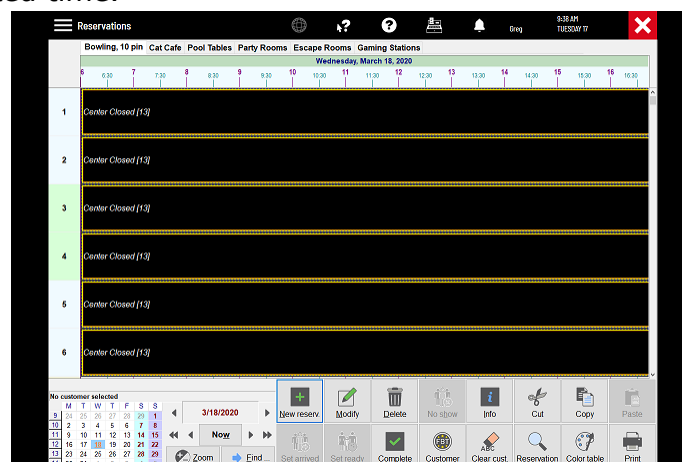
Reservations

Greg

9:38 AM
TUESDAY 17

Bowling, 10 pin | Cat Cafe | Pool Tables | Party Rooms | Escape Rooms | Gaming Stations

Wednesday, March 18, 2020

6 6:30 7 7:30 8 8:30 9 9:30 10 10:30 11 11:30 12 12:30 13 13:30 14 14:30 15 15:30 16 16:30

1 Center Closed [13]

2 Center Closed [13]

3 Center Closed [13]

4 Center Closed [13]

5 Center Closed [13]

6 Center Closed [13]

No customer selected

| | M | T | W | T | F | S | S |
|---|---|---|---|---|---|---|---|
| 9 | 24 | 25 | 26 | 27 | 28 | 29 | 1 |
| 10 | 2 | 3 | 4 | 5 | 6 | 7 | 8 |
| 11 | 9 | 10 | 11 | 12 | 13 | 14 | 15 |
| 12 | 16 | 17 | 18 | 19 | 20 | 21 | 22 |
| 13 | 23 | 24 | 25 | 26 | 27 | 28 | 29 |

3/18/2020

Now

Zoom

Find ...

New reserv.
Modify
Delete
No show
Info
Cut
Copy
Paste
Set arrived
Set ready
Complete
Customer
Clear cust.
Reservation
Color table
Print